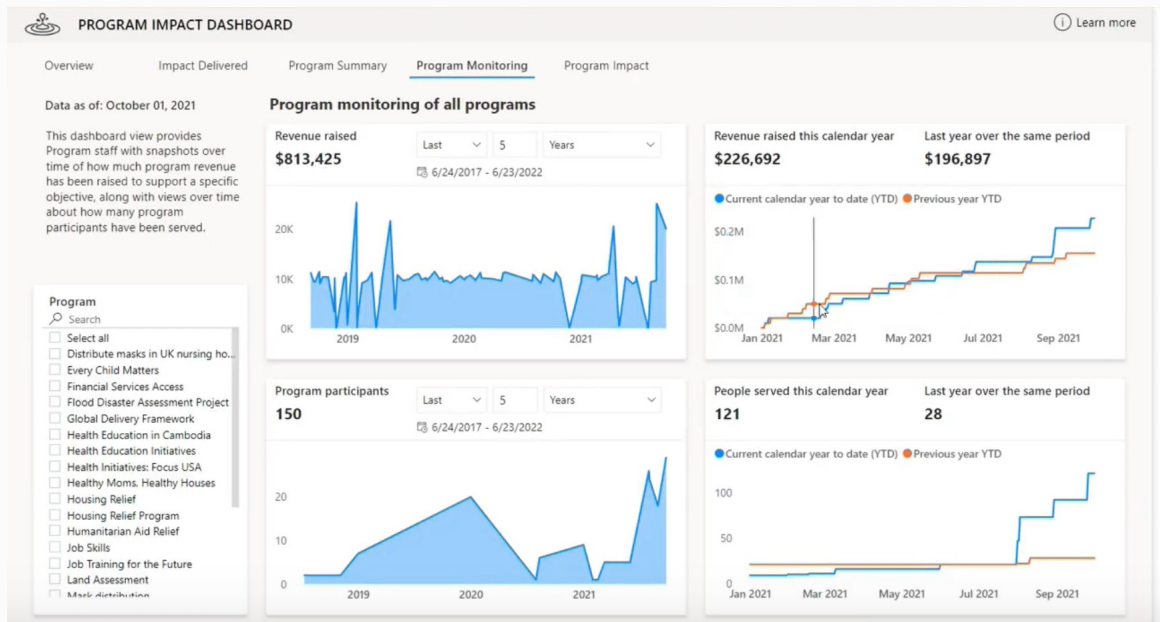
PROGRAM IMPACT DASHBOARD

Learn more

Overview Impact Delivered Program Summary Program Monitoring Program Impact

Data as of: October 01, 2021

This dashboard view provides Program staff with snapshots over time of how much program revenue has been raised to support a specific objective, along with views over time about how many program participants have been served.

Program
Search
Select all
Distribute masks in UK nursing ho...
Every Child Matters
Financial Services Access
Flood Disaster Assessment Project
Global Delivery Framework
Health Education in Cambodia
Health Education Initiatives
Health Initiatives: Focus USA
Healthy Moms, Healthy Houses
Housing Relief
Housing Relief Program
Humanitarian Aid Relief
Job Skills
Job Training for the Future
Land Assessment
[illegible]

Program monitoring of all programs

Revenue raised
$813,425
Last 5 Years
6/24/2017 - 6/23/2022
20K
10K
0K
2019 2020 2021

Revenue raised this calendar year
$226,692
Last year over the same period
$196,897
Current calendar year to date (YTD) Previous year YTD
$0.2M
$0.1M
$0.0M
Jan 2021 Mar 2021 May 2021 Jul 2021 Sep 2021

Program participants
150
Last 5 Years
6/24/2017 - 6/23/2022
20
10
0
2019 2020 2021

People served this calendar year
121
Last year over the same period
28
Current calendar year to date (YTD) Previous year YTD
100
50
0
Jan 2021 Mar 2021 May 2021 Jul 2021 Sep 2021